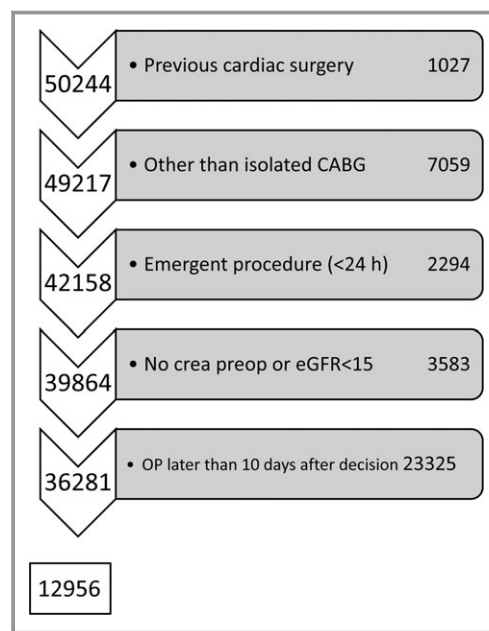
50244
• Previous cardiac surgery 1027

49217
• Other than isolated CABG 7059

42158
• Emergent procedure (<24 h) 2294

39864
• No crea preop or eGFR<15 3583

36281
• OP later than 10 days after decision 23325

12956